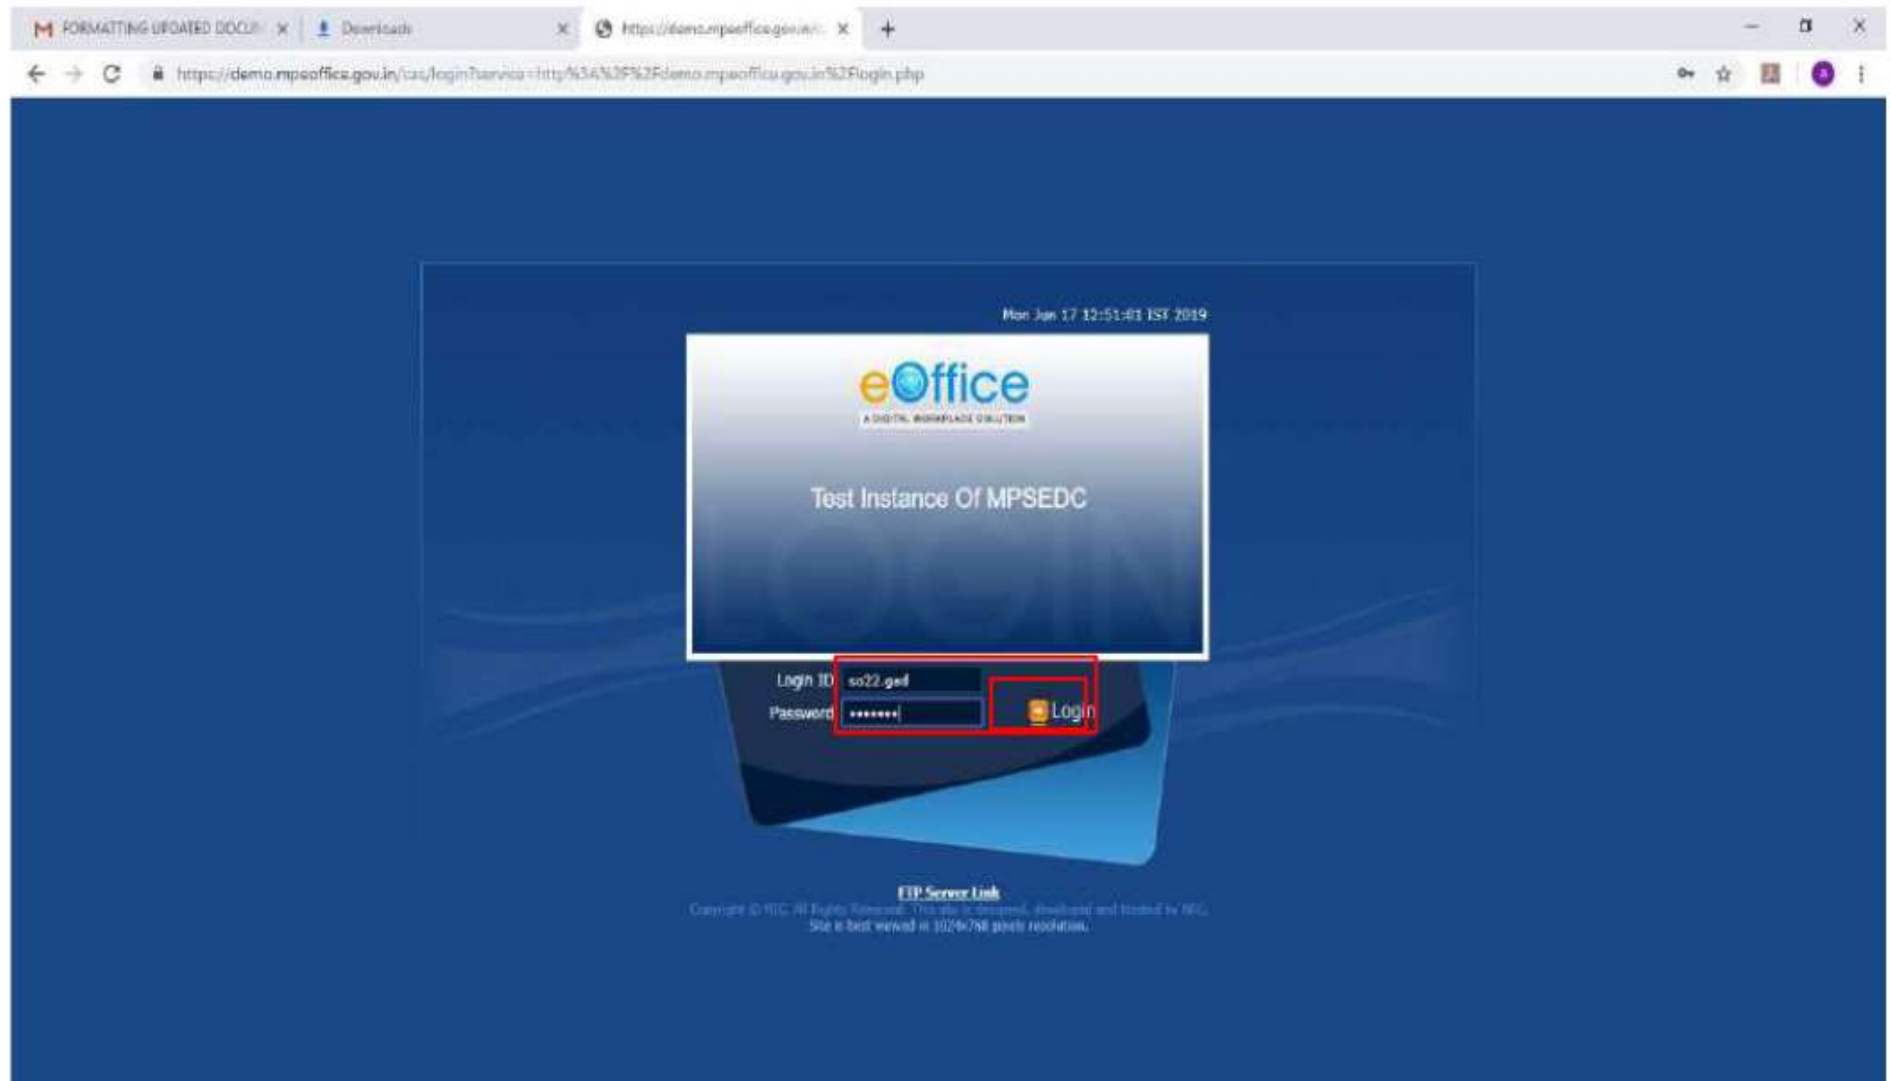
FORMATTING UPDATED DOCU ×
Downloads ×
https://demo.mpeoffice.gov.in/ ×
+

https://demo.mpeoffice.gov.in/cas/login?service=http%3A%2F%2Fdemo.mpeoffice.gov.in%2Flogin.php

Mon Jun 17 12:51:01 IST 2019

eOffice
A DIGITAL WORKPLACE SOLUTION

Test Instance Of MPSEDC

Login ID so22.gad
Password ••••••••
Login

FTP Server Link
Copyright © NIC. All Rights Reserved. This site is designed, developed and hosted by NIC.
Site is best viewed in 1024x768 pixels resolution.